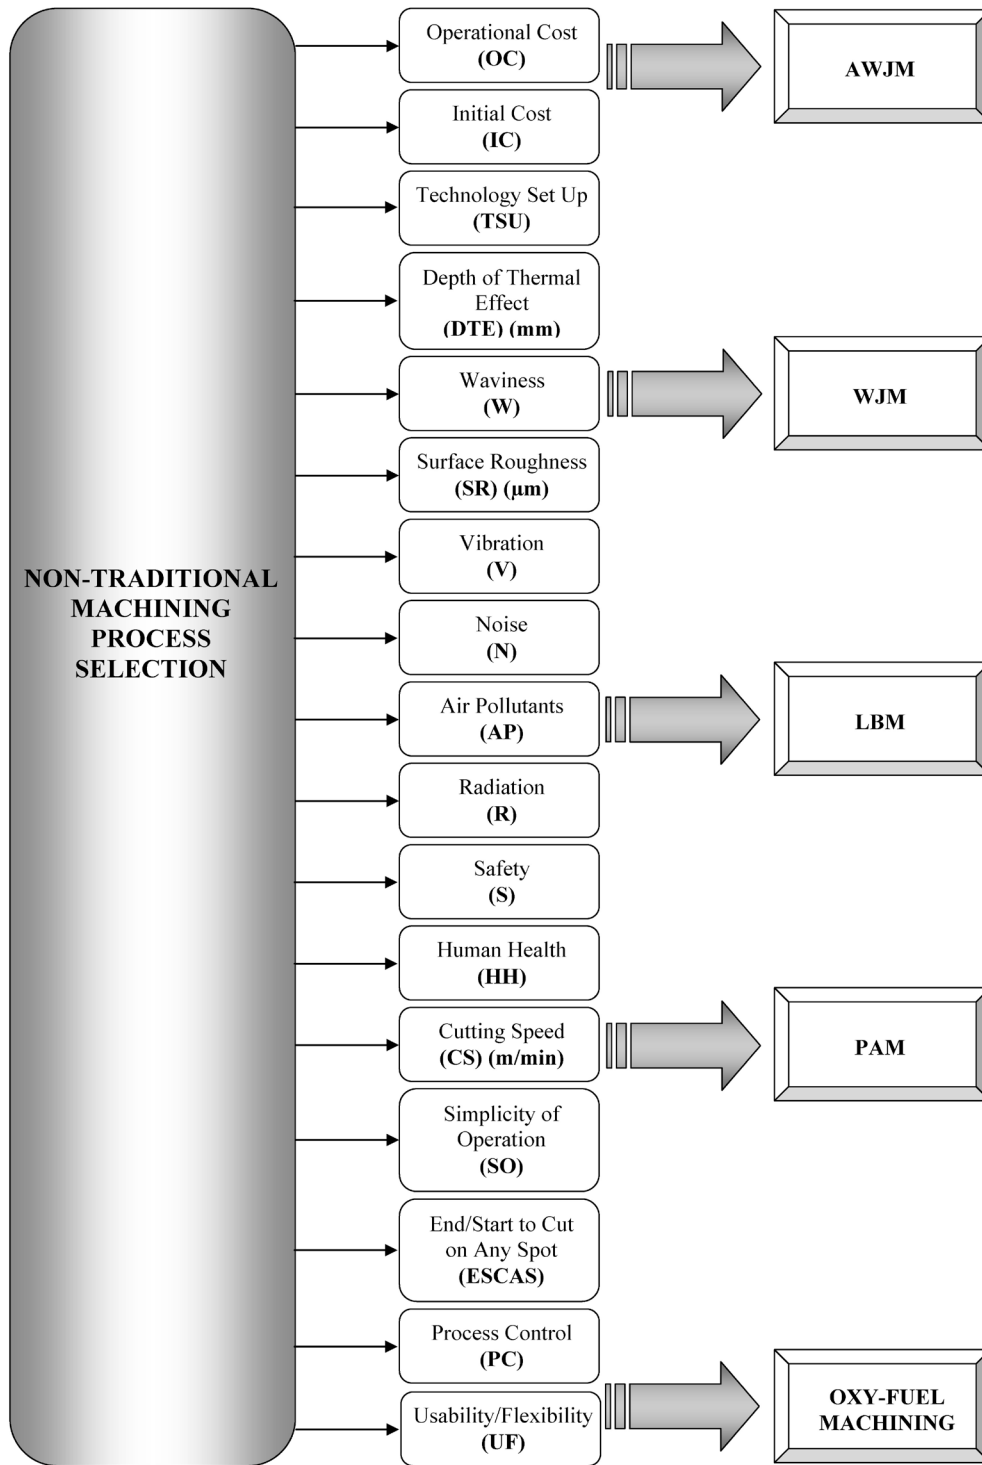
NON-TRADITIONAL MACHINING PROCESS SELECTION

Operational Cost
(OC)

Initial Cost
(IC)

Technology Set Up
(TSU)

Depth of Thermal Effect
(DTE) (mm)

Waviness
(W)

Surface Roughness
(SR) (µm)

Vibration
(V)

Noise
(N)

Air Pollutants
(AP)

Radiation
(R)

Safety
(S)

Human Health
(HH)

Cutting Speed
(CS) (m/min)

Simplicity of Operation
(SO)

End/Start to Cut on Any Spot
(ESCAS)

Process Control
(PC)

Usability/Flexibility
(UF)

AWJM

WJM

LBM

PAM

OXY-FUEL MACHINING